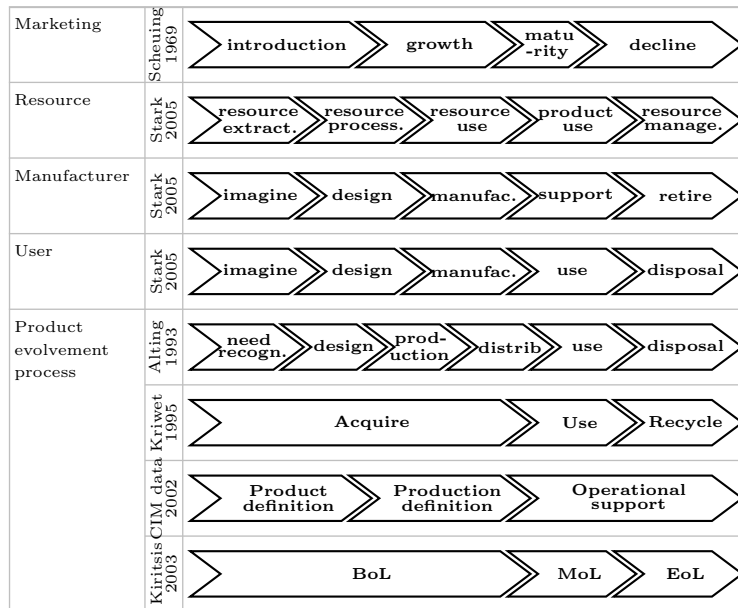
| | | |
|---|---|---|
| Marketing | Scheuing 1969 | introduction / growth / matu-rity / decline |
| Resource | Stark 2005 | resource extract. / resource process. / resource use / product use / resource manage. |
| Manufacturer | Stark 2005 | imagine / design / manufac. / support / retire |
| User | Stark 2005 | imagine / design / manufac. / use / disposal |
| Product evolvement process | Alting 1993 | need recogn. / design / prod-uction / distrib / use / disposal |
| | Kriwet 1995 | Acquire / Use / Recycle |
| | CIM data 2002 | Product definition / Production definition / Operational support |
| | Kiritsis 2003 | BoL / MoL / EoL |